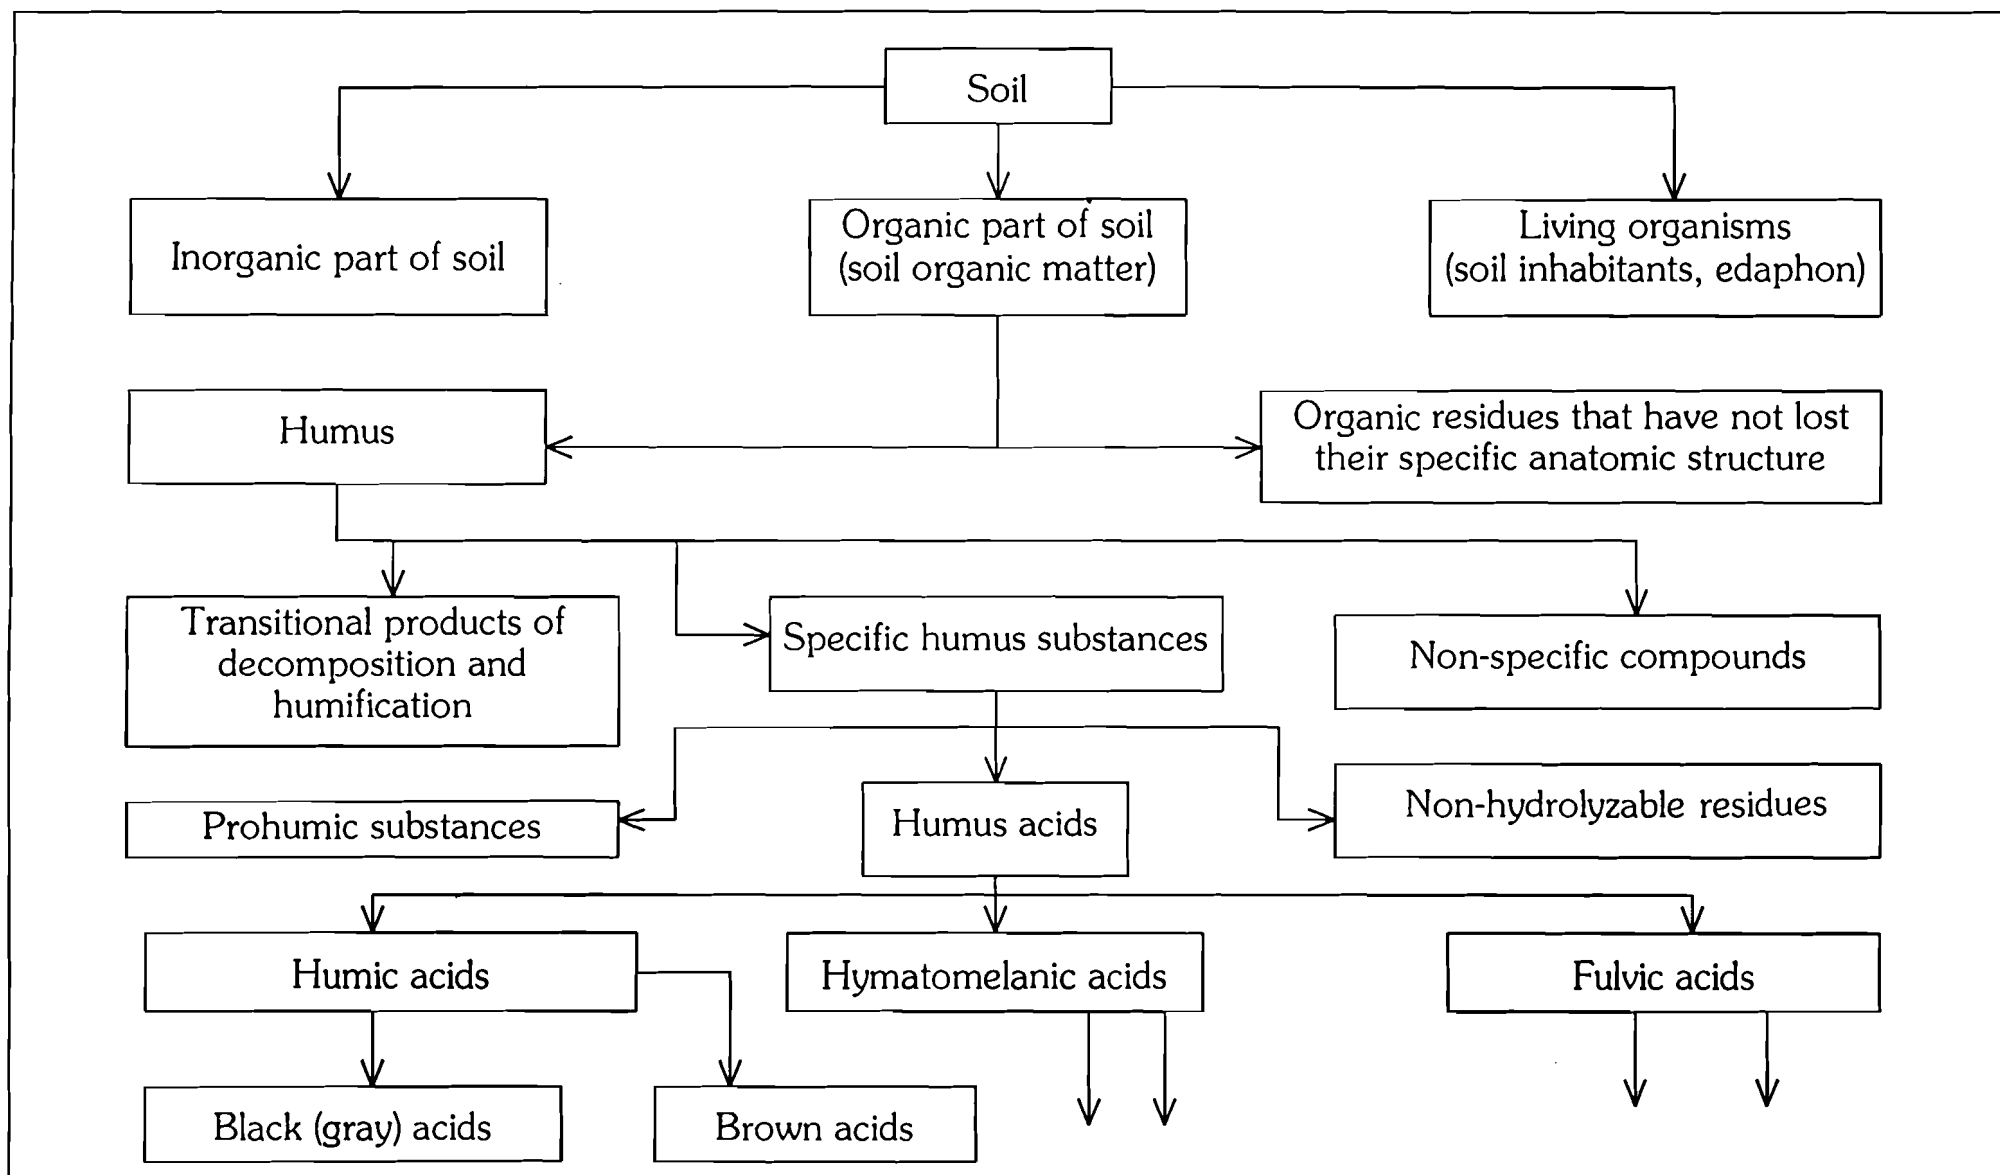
Soil

Inorganic part of soil

Organic part of soil (soil organic matter)

Living organisms (soil inhabitants, edaphon)

Humus

Organic residues that have not lost their specific anatomic structure

Transitional products of decomposition and humification

Specific humus substances

Non-specific compounds

Prohumic substances

Humus acids

Non-hydrolyzable residues

Humic acids

Hymatomelanic acids

Fulvic acids

Black (gray) acids

Brown acids